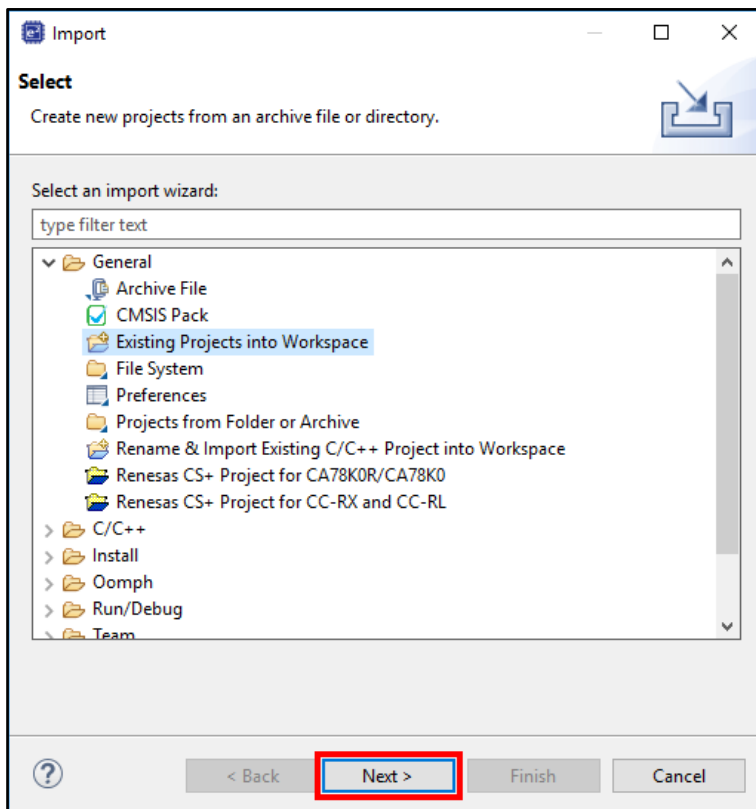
Import

Select

Create new projects from an archive file or directory.

Select an import wizard:

type filter text

General
Archive File
CMSIS Pack
Existing Projects into Workspace
File System
Preferences
Projects from Folder or Archive
Rename & Import Existing C/C++ Project into Workspace
Renesas CS+ Project for CA78K0R/CA78K0
Renesas CS+ Project for CC-RX and CC-RL
C/C++
Install
Oomph
Run/Debug
Team

?

< Back

Next >

Finish

Cancel